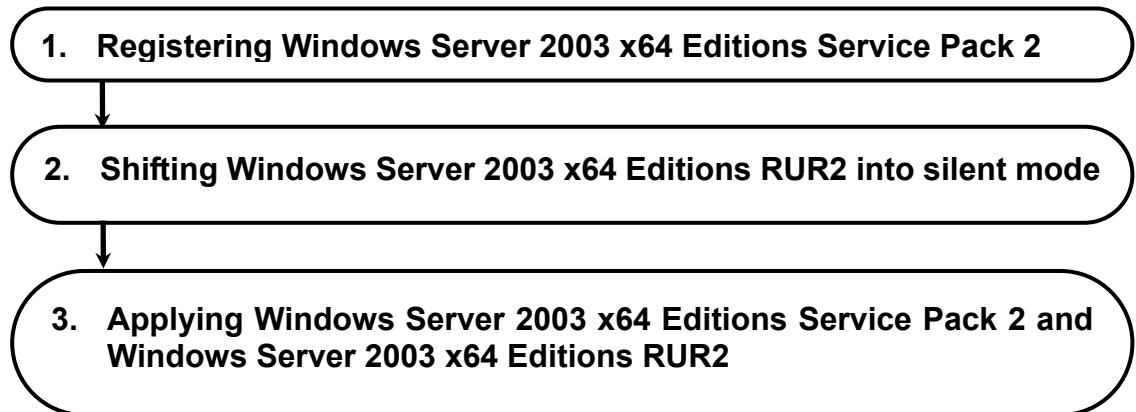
1. Registering Windows Server 2003 x64 Editions Service Pack 2

2. Shifting Windows Server 2003 x64 Editions RUR2 into silent mode

3. Applying Windows Server 2003 x64 Editions Service Pack 2 and Windows Server 2003 x64 Editions RUR2